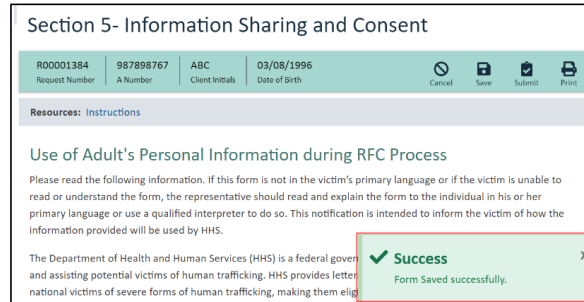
Section 5- Information Sharing and Consent

R00001384
Request Number

987898767
A Number

ABC
Client Initials

03/08/1996
Date of Birth

Cancel

Save

Submit

Print

Resources: Instructions

Use of Adult's Personal Information during RFC Process

Please read the following information. If this form is not in the victim's primary language or if the victim is unable to read or understand the form, the representative should read and explain the form to the individual in his or her primary language or use a qualified interpreter to do so. This notification is intended to inform the victim of how the information provided will be used by HHS.

The Department of Health and Human Services (HHS) is a federal gover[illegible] and assisting potential victims of human trafficking. HHS provides letter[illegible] national victims of severe forms of human trafficking, making them elig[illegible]

Success
Form Saved successfully.

x